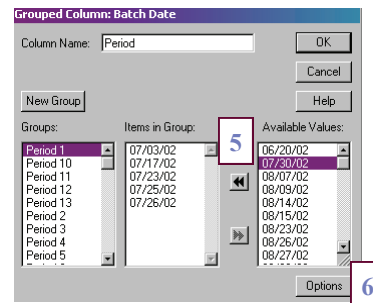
Grouped Column: Batch Date

Column Name: Period

OK

Cancel

New Group

Help

Groups:
Period 1
Period 10
Period 11
Period 12
Period 13
Period 2
Period 3
Period 4
Period 5

Items in Group:
07/03/02
07/17/02
07/23/02
07/25/02
07/26/02

5

Available Values:
06/20/02
07/30/02
08/07/02
08/09/02
08/14/02
08/15/02
08/23/02
08/26/02
08/27/02

Options

6